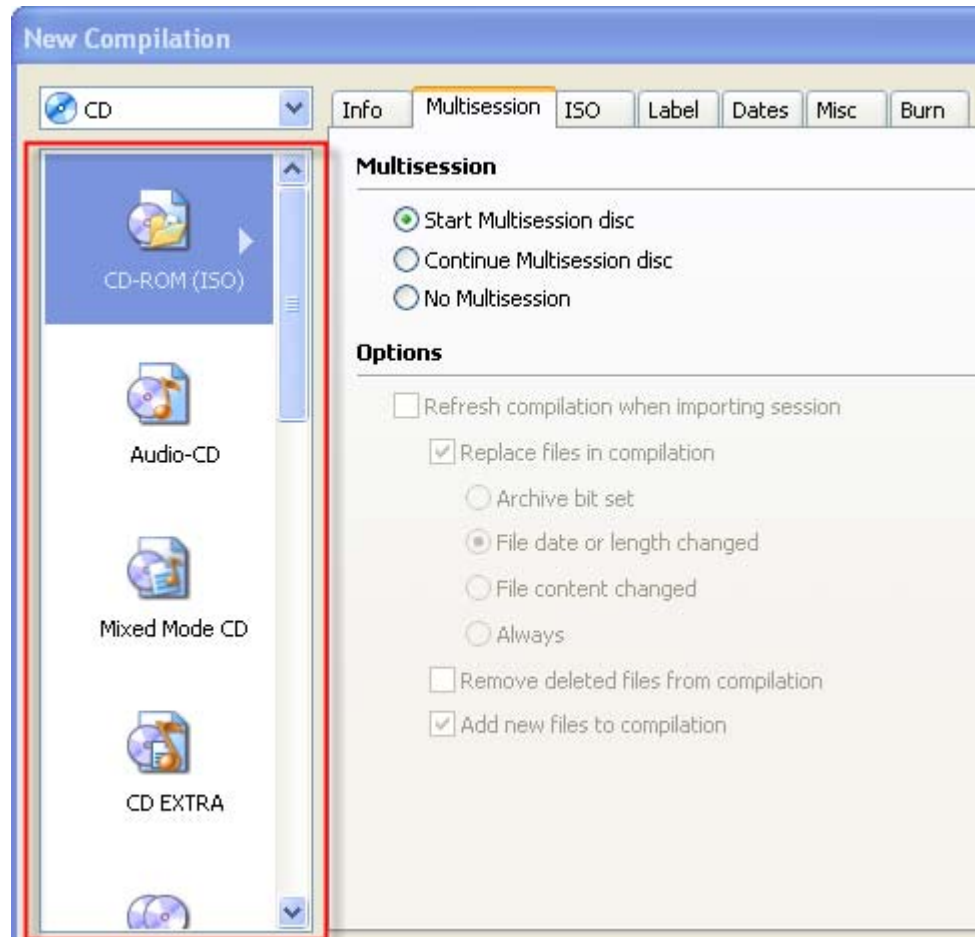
New Compilation

CD

Info | Multisession | ISO | Label | Dates | Misc | Burn

CD-ROM (ISO)

Audio-CD

Mixed Mode CD

CD EXTRA

Multisession

Start Multisession disc
Continue Multisession disc
No Multisession

Options

Refresh compilation when importing session
Replace files in compilation
Archive bit set
File date or length changed
File content changed
Always
Remove deleted files from compilation
Add new files to compilation